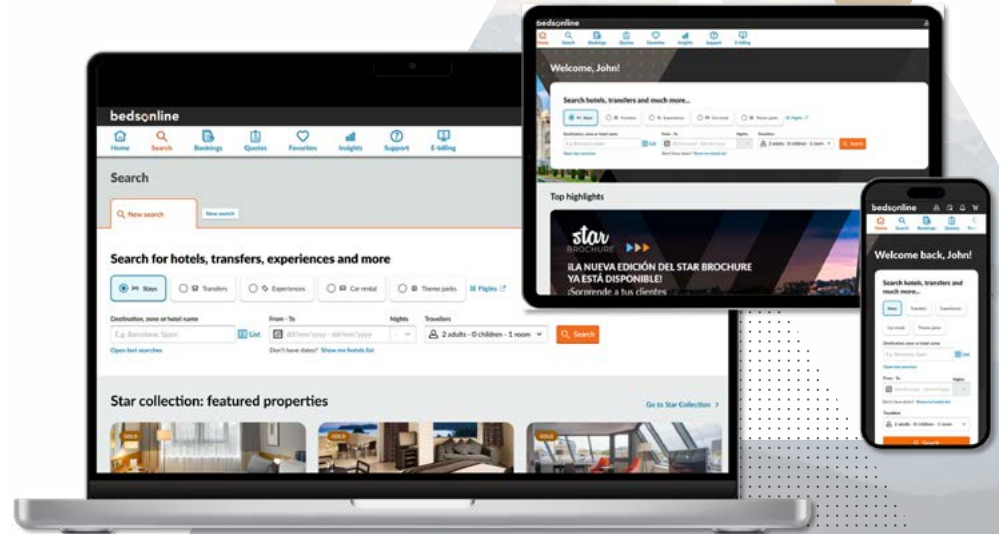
bedsonline
Home Search Bookings Quotes Favorites Insights Support E-billing

Search

New search
New search

Search for hotels, transfers, experiences and more

Stays Transfers Experiences Car rental Theme parks Flights

Destination, zone or hotel name
E.g. Barcelona, Spain
List
Open last searches

From - To
dd/mm/yyyy - dd/mm/yyyy
Don't have dates? Show me hotels list

Nights

Travellers
2 adults - 0 children - 1 room

Search

Star collection: featured properties
Go to Star Collection

GOLD
GOLD
GOLD

bedsonline
Home Search Bookings Quotes Favorites Insights Support E-billing

Welcome, John!

Search hotels, transfers and much more...

Stays Transfers Experiences Car rental Theme parks Flights

Destination, zone or hotel name
E.g. Barcelona, Spain
List
From - To
Nights
Travellers
2 adults - 0 children - 1 room
Search

Top highlights

star BROCHURE
¡LA NUEVA EDICIÓN DEL STAR BROCHURE YA ESTÁ DISPONIBLE!
¡Sorprende a tus clientes

bedsonline
Home Search Bookings Quotes Favorites

Welcome back, John!

Search hotels, transfers and much more...

Stays Transfers Experiences
Car rental Theme parks

Destination, zone or hotel name
E.g. Barcelona, Spain
List
Open last searches

From - To
Nights

Travellers
2 adults - 0 children - 1 room

Search